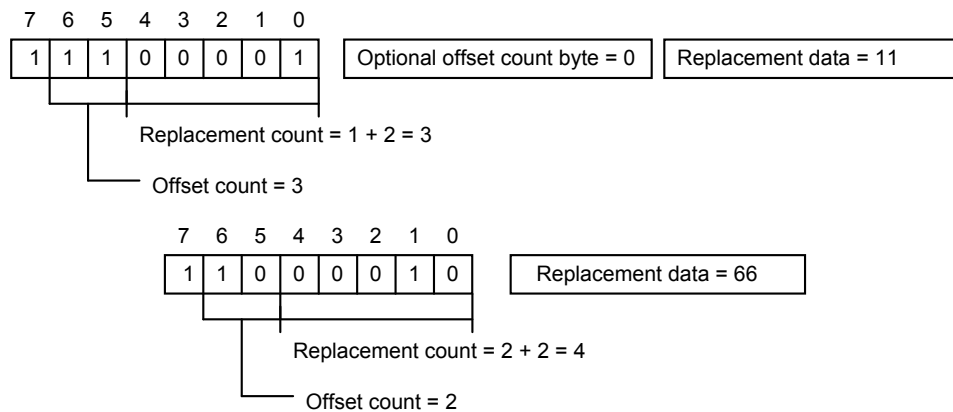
| 7 | 6 | 5 | 4 | 3 | 2 | 1 | 0 |
|---|---|---|---|---|---|---|---|
| 1 | 1 | 1 | 0 | 0 | 0 | 0 | 1 |

Optional offset count byte = 0

Replacement data = 11

Replacement count = 1 + 2 = 3

Offset count = 3

| 7 | 6 | 5 | 4 | 3 | 2 | 1 | 0 |
|---|---|---|---|---|---|---|---|
| 1 | 1 | 0 | 0 | 0 | 0 | 1 | 0 |

Replacement data = 66

Replacement count = 2 + 2 = 4

Offset count = 2